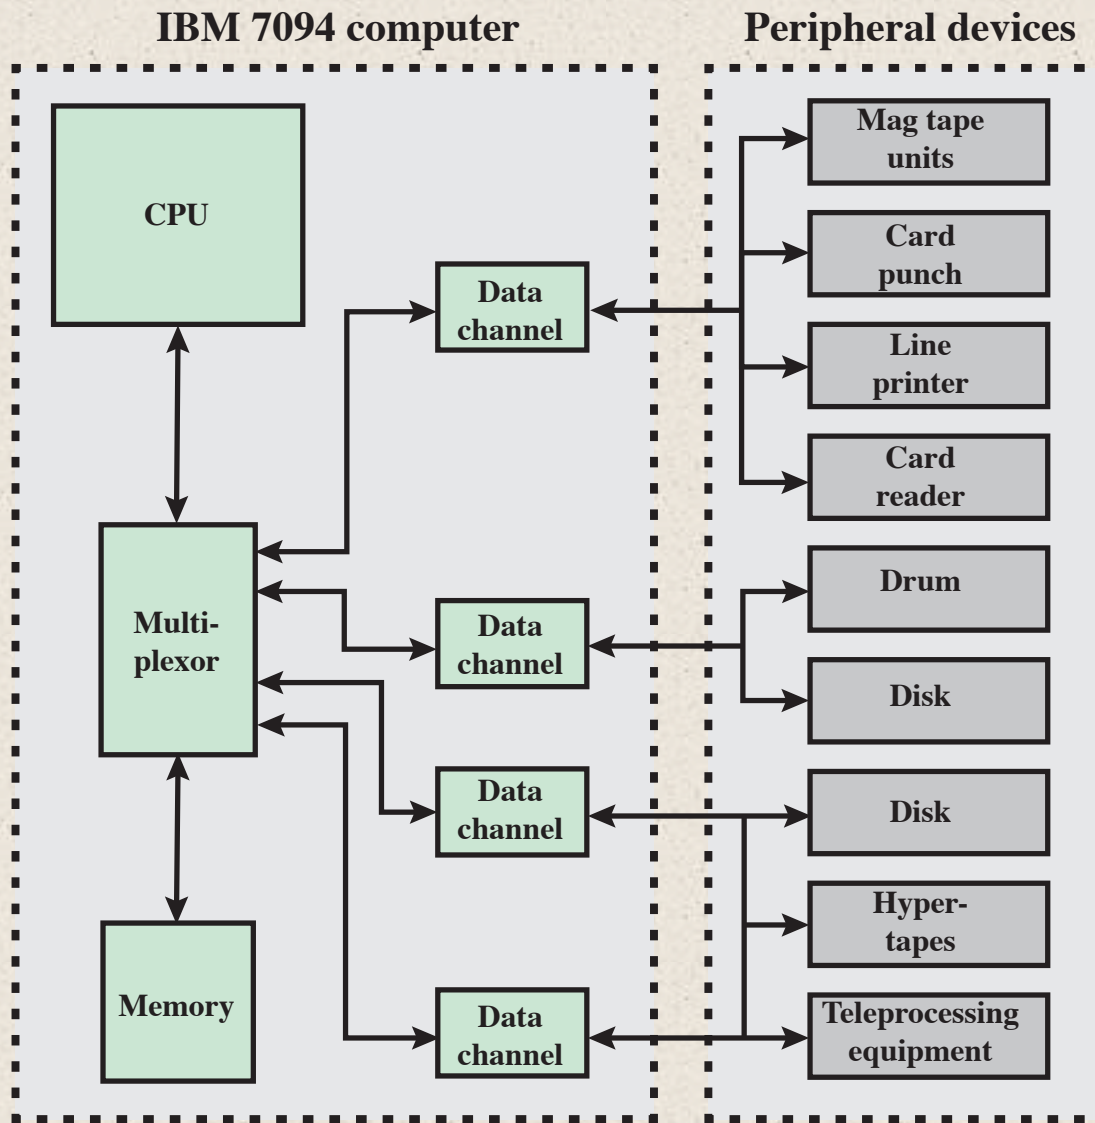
IBM 7094 computer

Peripheral devices

CPU

Multiplexor

Memory

Data channel

Data channel

Data channel

Data channel

Mag tape units

Card punch

Line printer

Card reader

Drum

Disk

Disk

Hypertapes

Teleprocessing equipment